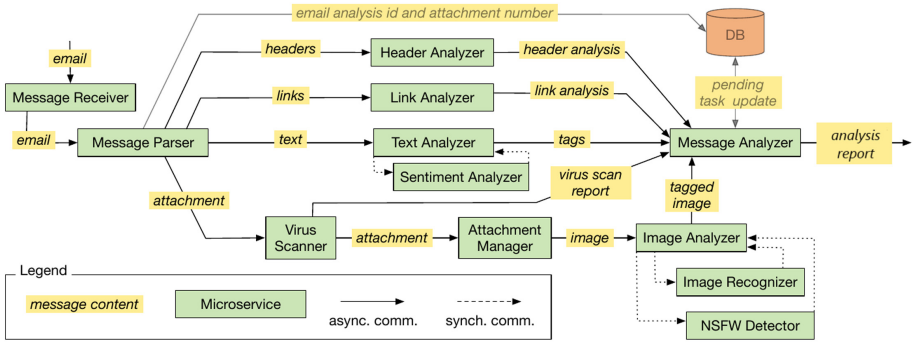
email analysis id and attachment number

DB

email

Message Receiver

email

Message Parser

headers

Header Analyzer

header analysis

links

Link Analyzer

link analysis

pending task update

text

Text Analyzer

tags

Message Analyzer

analysis report

Sentiment Analyzer

virus scan report

tagged image

attachment

Virus Scanner

attachment

Attachment Manager

image

Image Analyzer

Image Recognizer

NSFW Detector

Legend

message content

Microservice

async. comm.

synch. comm.